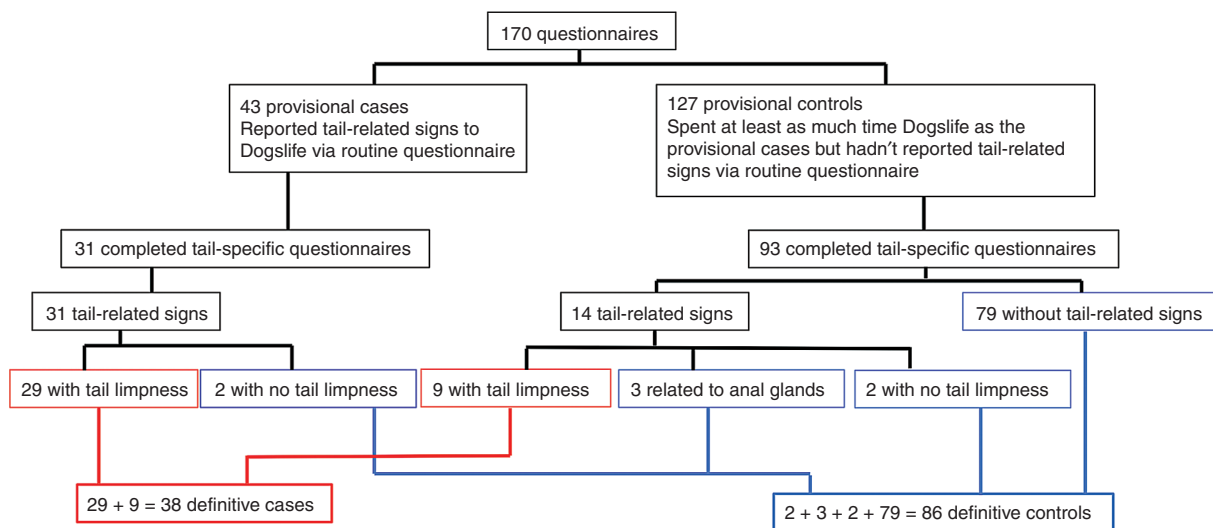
170 questionnaires

43 provisional cases
Reported tail-related signs to Dogslife via routine questionnaire

127 provisional controls
Spent at least as much time Dogslife as the provisional cases but hadn't reported tail-related signs via routine questionnaire

31 completed tail-specific questionnaires

93 completed tail-specific questionnaires

31 tail-related signs

14 tail-related signs

79 without tail-related signs

29 with tail limpness

2 with no tail limpness

9 with tail limpness

3 related to anal glands

2 with no tail limpness

29 + 9 = 38 definitive cases

2 + 3 + 2 + 79 = 86 definitive controls